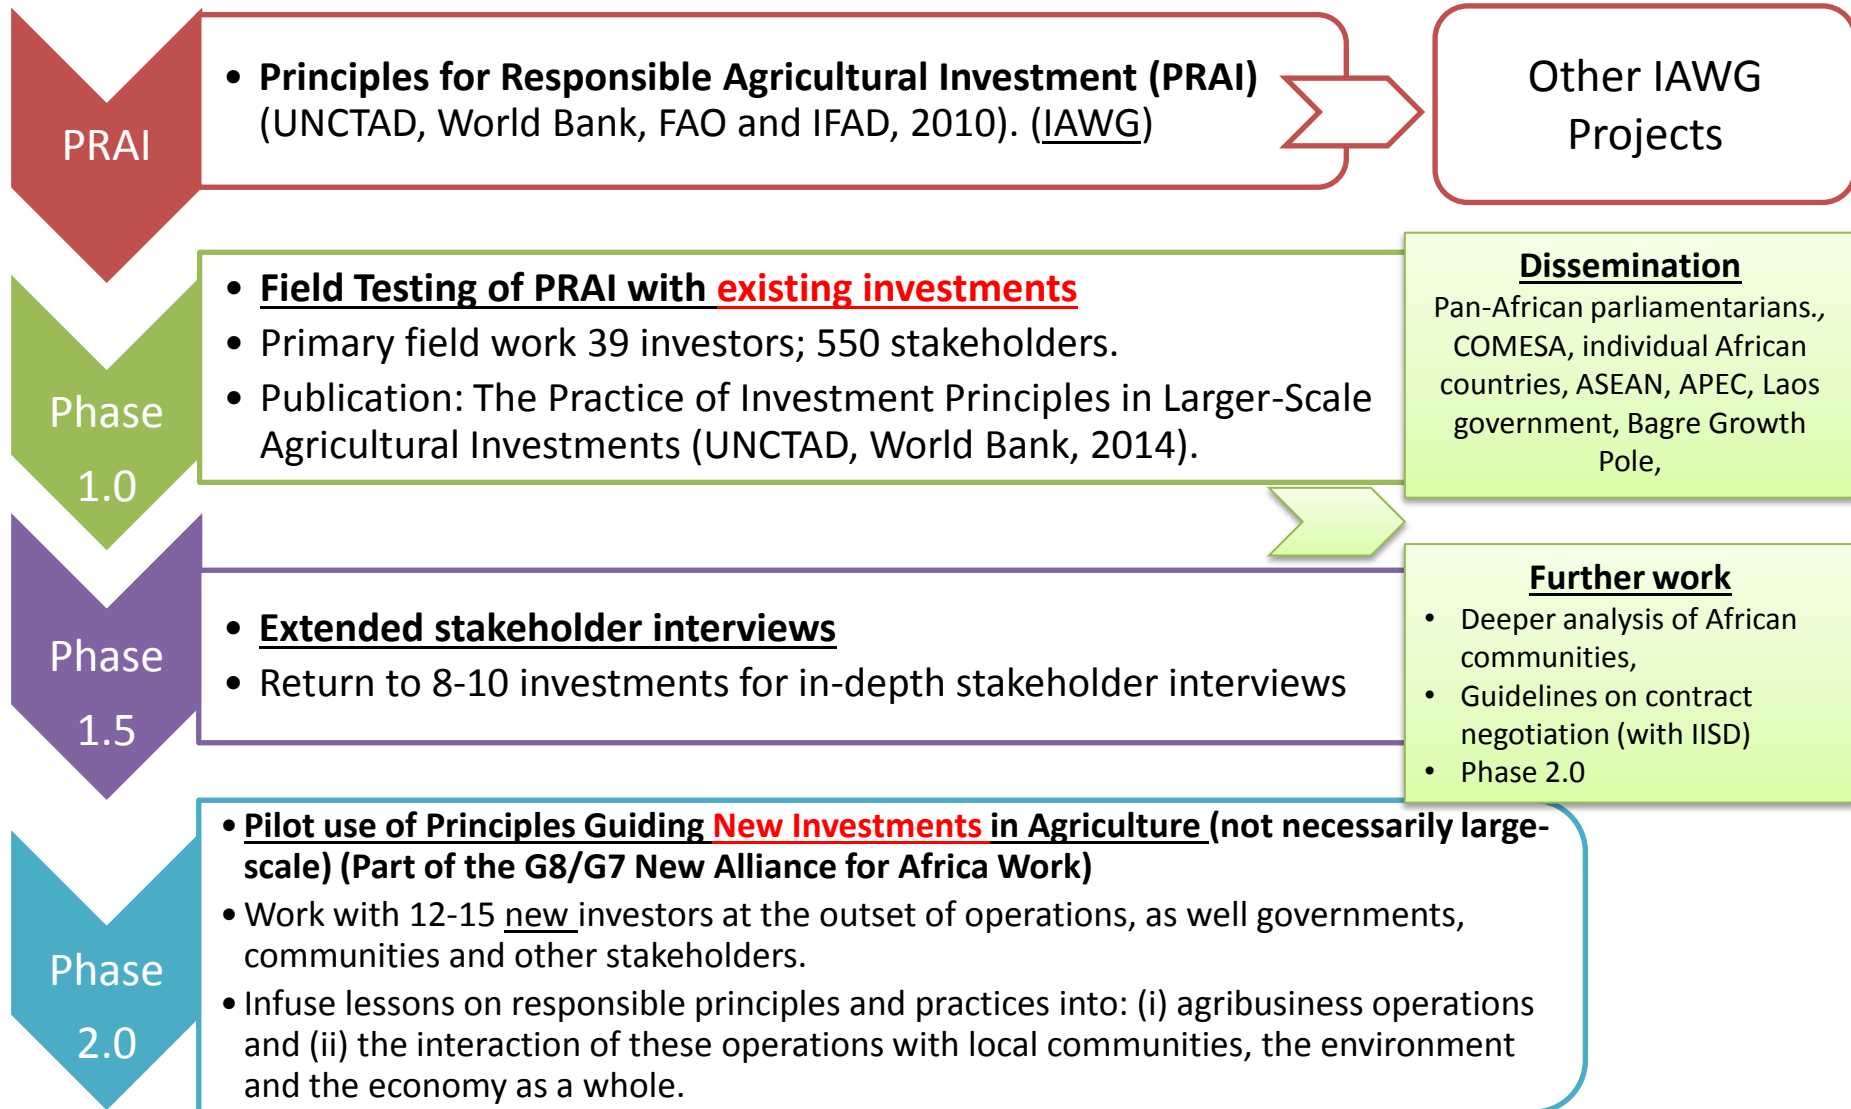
PRAI

• Principles for Responsible Agricultural Investment (PRAI) (UNCTAD, World Bank, FAO and IFAD, 2010). (IAWG)

Other IAWG Projects

Phase 1.0

• Field Testing of PRAI with existing investments
• Primary field work 39 investors; 550 stakeholders.
• Publication: The Practice of Investment Principles in Larger-Scale Agricultural Investments (UNCTAD, World Bank, 2014).

Dissemination
Pan-African parliamentarians., COMESA, individual African countries, ASEAN, APEC, Laos government, Bagre Growth Pole,

Phase 1.5

• Extended stakeholder interviews
• Return to 8-10 investments for in-depth stakeholder interviews

Further work
• Deeper analysis of African communities,
• Guidelines on contract negotiation (with IISD)
• Phase 2.0

Phase 2.0

• Pilot use of Principles Guiding New Investments in Agriculture (not necessarily large-scale) (Part of the G8/G7 New Alliance for Africa Work)
• Work with 12-15 new investors at the outset of operations, as well governments, communities and other stakeholders.
• Infuse lessons on responsible principles and practices into: (i) agribusiness operations and (ii) the interaction of these operations with local communities, the environment and the economy as a whole.